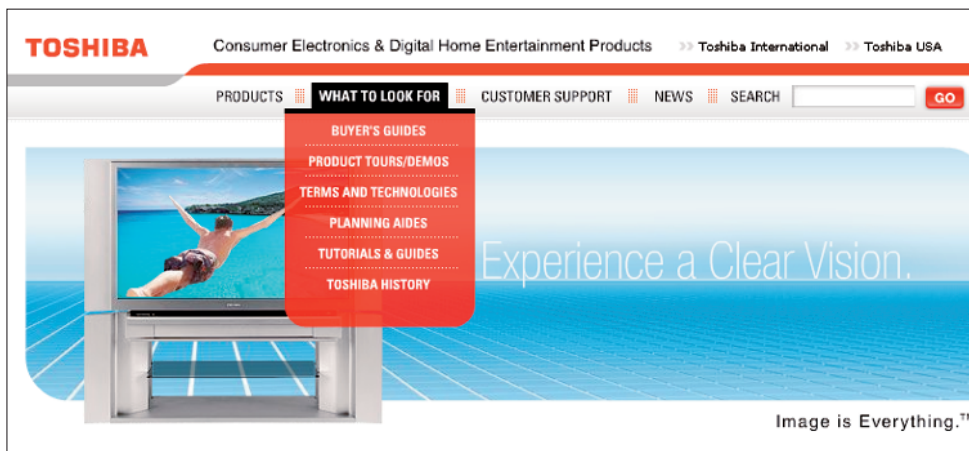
TOSHIBA

Consumer Electronics & Digital Home Entertainment Products

Toshiba International

Toshiba USA

PRODUCTS

WHAT TO LOOK FOR

CUSTOMER SUPPORT

NEWS

SEARCH

GO

BUYER'S GUIDES

PRODUCT TOURS/DEMOS

TERMS AND TECHNOLOGIES

PLANNING AIDES

TUTORIALS & GUIDES

TOSHIBA HISTORY

Experience a Clear Vision.

Image is Everything.$^{TM}$